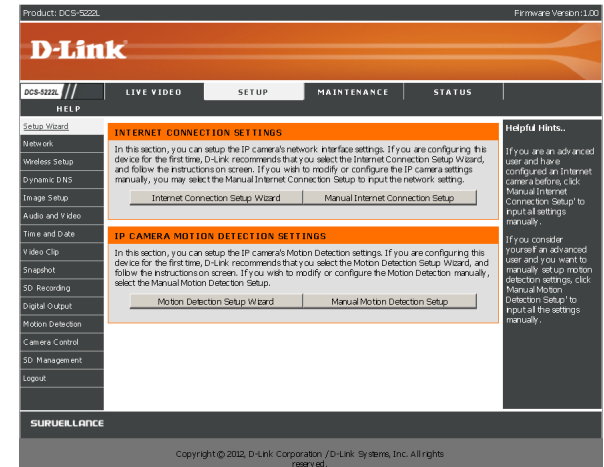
Product: DCS-5222L

Firmware Version:1.00

D-Link

DCS-5222L

LIVE VIDEO

SETUP

MAINTENANCE

STATUS

HELP

Setup Wizard

Network

Wireless Setup

Dynamic DNS

Image Setup

Audio and Video

Time and Date

Video Clip

Snapshot

SD Recording

Digital Output

Motion Detection

Camera Control

SD Management

Logout

INTERNET CONNECTION SETTINGS

In this section, you can setup the IP camera's network interface settings. If you are configuring this device for the first time, D-Link recommends that you select the Internet Connection Setup Wizard, and follow the instructions on screen. If you wish to modify or configure the IP camera settings manually, you may select the Manual Internet Connection Setup to input the network setting.

Internet Connection Setup Wizard

Manual Internet Connection Setup

IP CAMERA MOTION DETECTION SETTINGS

In this section, you can setup the IP camera's Motion Detection settings. If you are configuring this device for the first time, D-Link recommends that you select the Motion Detection Setup Wizard, and follow the instructions on screen. If you wish to modify or configure the Motion Detection manually, select the Manual Motion Detection Setup.

Motion Detection Setup Wizard

Manual Motion Detection Setup

Helpful Hints..

If you are an advanced user and have configured an Internet camera before, click 'Manual Internet Connection Setup' to input all settings manually.

If you consider yourself an advanced user and you want to manually set up motion detection settings, click 'Manual Motion Detection Setup' to input all the settings manually.

SURVEILLANCE

Copyright © 2012, D-Link Corporation / D-Link Systems, Inc. All rights reserved.